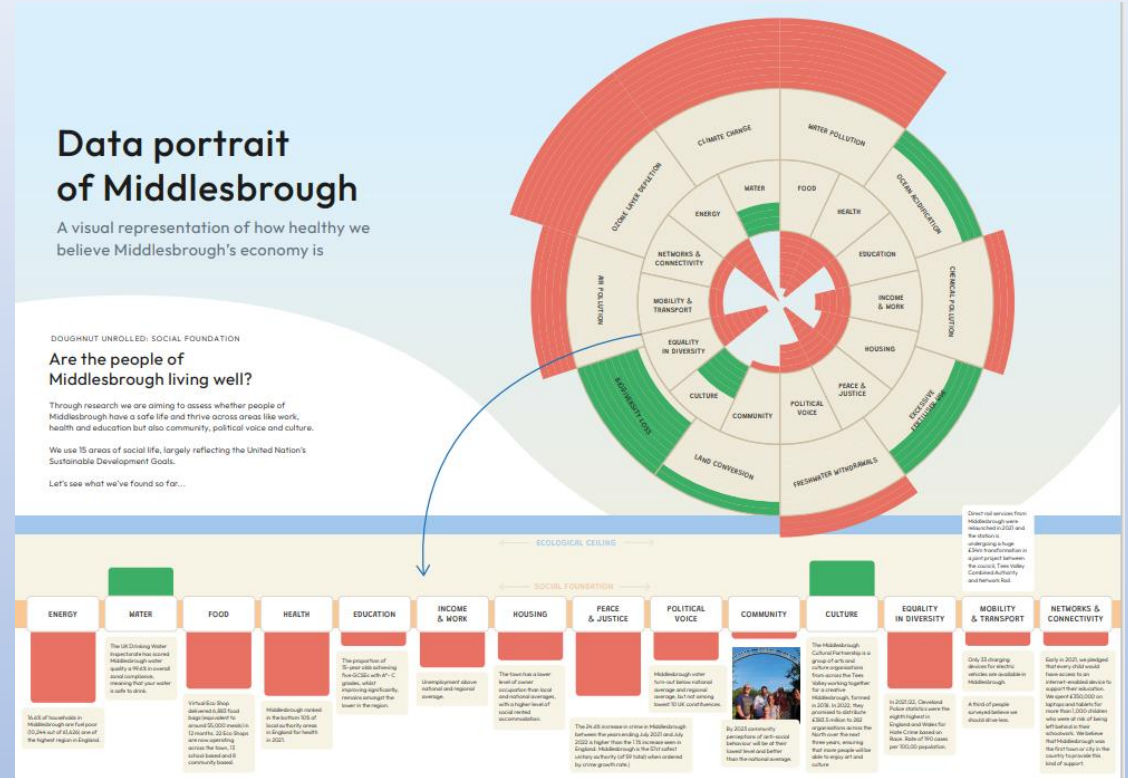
Data portrait of Middlesbrough

A visual representation of how healthy we believe Middlesbrough's economy is

DOUGHNUT UNROLLED: SOCIAL FOUNDATION

Are the people of Middlesbrough living well?

Through research we are aiming to assess whether people of Middlesbrough have a safe life and thrive across areas like work, health and education but also community, political voice and culture.

We use 15 areas of social life, largely reflecting the United Nation's Sustainable Development Goals.

Let's see what we've found so far...

CLIMATE CHANGE
WATER POLLUTION
OCEAN ACIDIFICATION
CHEMICAL POLLUTION
EXCESSIVE FERTILISER USE
FRESHWATER WITHDRAWALS
LAND CONVERSION
BIODIVERSITY LOSS
AIR POLLUTION
OZONE LAYER DEPLETION
WATER
FOOD
HEALTH
EDUCATION
INCOME & WORK
HOUSING
PEACE & JUSTICE
POLITICAL VOICE
COMMUNITY
CULTURE
EQUALITY IN DIVERSITY
MOBILITY & TRANSPORT
NETWORKS & CONNECTIVITY
ENERGY

ECOLOGICAL CEILING

SOCIAL FOUNDATION

| ENERGY | WATER | FOOD | HEALTH | EDUCATION | INCOME & WORK | HOUSING | PEACE & JUSTICE | POLITICAL VOICE | COMMUNITY | CULTURE | EQUALITY IN DIVERSITY | MOBILITY & TRANSPORT | NETWORKS & CONNECTIVITY |
|---|---|---|---|---|---|---|---|---|---|---|---|---|---|

16.6% of households in Middlesbrough are fuel poor (10,244 out of 61,626) one of the highest region in England.

The UK Drinking Water Inspectorate has scored Middlesbrough water quality a 99.6% in overall band compliance, meaning that your water is safe to drink.

Virtual Eco Shop delivered 6,865 food bags (equivalent to around 55,000 meals) in 12 months. 22 Eco Shops are now operating across the town, 13 school based and 8 community based.

Middlesbrough ranked in the bottom 10% of local authority areas in England for health in 2021.

The proportion of 15-year olds achieving five GCSEs with A*- C grades, whilst improving significantly, remains amongst the lower in the region.

Unemployment above national and regional average.

The town has a lower level of owner occupation than local and national averages, with a higher level of social rented accommodation.

The 24.6% increase in crime in Middlesbrough between the years ending July 2021 and July 2022 is higher than the 7.1% increase seen in England. Middlesbrough is the 51st safest unitary authority (of 59 total) when ordered by crime growth rate.

Middlesbrough voter turn-out below national average and regional average, but not among lowest 10 UK constituencies.

By 2023 community perceptions of anti-social behaviour will be at their lowest level and better than the national average.

The Middlesbrough Cultural Partnership is a group of arts and culture organisations from across the Tees Valley working together for a creative Middlesbrough, formed in 2018. In 2022, they promised to distribute £393.5 million to 282 organisations across the North over the next three years, ensuring that more people will be able to enjoy art and culture.

In 2021/22, Cleveland Police statistics were the eighth highest in England and Wales for Hate Crime based on Race. Rate of 190 cases per 100,00 population.

Only 33 charging devices for electric vehicles are available in Middlesbrough.

A third of people surveyed believe we should drive less.

Direct rail services from Middlesbrough were relaunched in 2021 and the station is undergoing a huge £34m transformation in a joint project between the council, Tees Valley Combined Authority and Network Rail.

Early in 2021, we pledged that every child would have access to an internet-enabled device to support their education. We spent £330,000 on laptops and tablets for more than 1,000 children who were at risk of being left behind in their schoolwork. We believe that Middlesbrough was the first town or city in the country to provide this kind of support.